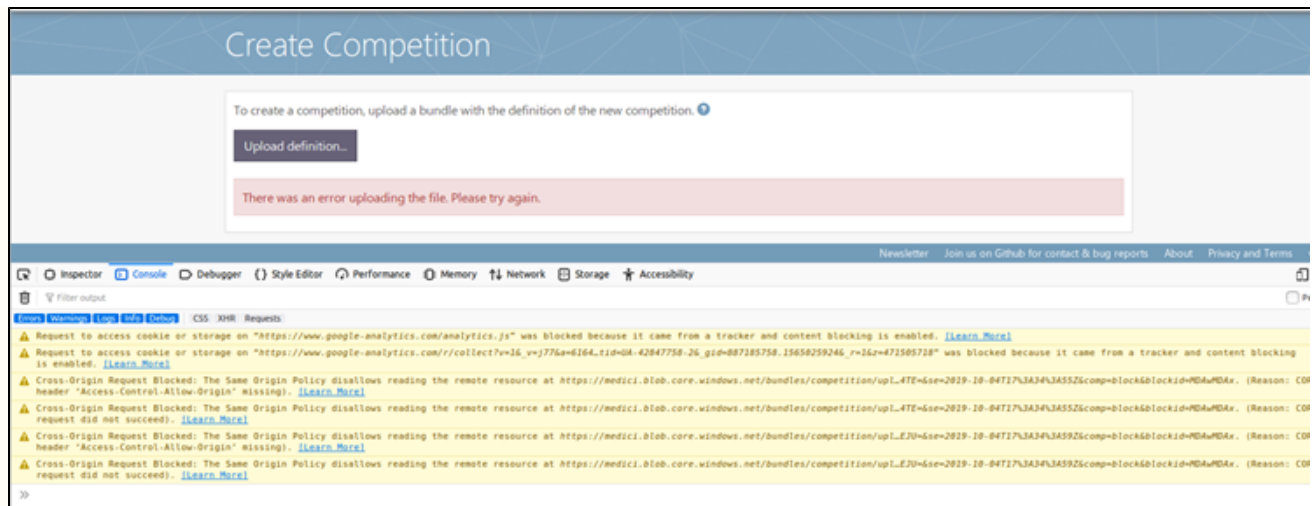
Create Competition

To create a competition, upload a bundle with the definition of the new competition.

Upload definition...

There was an error uploading the file. Please try again.

Newsletter Join us on Github for contact & bug reports About Privacy and Terms

Inspector Console Debugger Style Editor Performance Memory Network Storage Accessibility

Filter output

Errors Warnings Logs Info Debug CSS XHR Requests

Request to access cookie or storage on "https://www.google-analytics.com/analytics.js" was blocked because it came from a tracker and content blocking is enabled. [Learn More]

Request to access cookie or storage on "https://www.google-analytics.com/r/collect?v=1&_v=j77&a=6164…tid=UA-42847758-2&_gid=887185758.1565825924&_r=1&z=471585718" was blocked because it came from a tracker and content blocking is enabled. [Learn More]

Cross-Origin Request Blocked: The Same Origin Policy disallows reading the remote resource at https://medici.blob.core.windows.net/bundles/competition/upl…4TE=&se=2019-10-04T17%3A34%3A55Z&comp=block&blockid=MDAwMDAx. (Reason: COR header 'Access-Control-Allow-Origin' missing). [Learn More]

Cross-Origin Request Blocked: The Same Origin Policy disallows reading the remote resource at https://medici.blob.core.windows.net/bundles/competition/upl…4TE=&se=2019-10-04T17%3A34%3A55Z&comp=block&blockid=MDAwMDAx. (Reason: COR request did not succeed). [Learn More]

Cross-Origin Request Blocked: The Same Origin Policy disallows reading the remote resource at https://medici.blob.core.windows.net/bundles/competition/upl…EJU=&se=2019-10-04T17%3A34%3A59Z&comp=block&blockid=MDAwMDAx. (Reason: COR header 'Access-Control-Allow-Origin' missing). [Learn More]

Cross-Origin Request Blocked: The Same Origin Policy disallows reading the remote resource at https://medici.blob.core.windows.net/bundles/competition/upl…EJU=&se=2019-10-04T17%3A34%3A59Z&comp=block&blockid=MDAwMDAx. (Reason: COR request did not succeed). [Learn More]

»